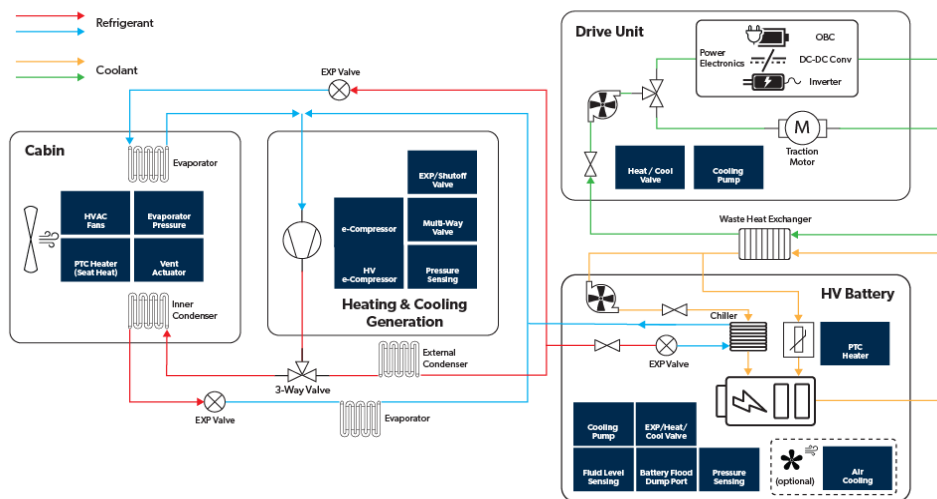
Refrigerant

Coolant

EXP Valve

Cabin

Evaporator

HVAC Fans

Evaporator Pressure

PTC Heater (Seat Heat)

Vent Actuator

Inner Condenser

EXP/Shutoff Valve

e-Compressor

Multi-Way Valve

HV e-Compressor

Pressure Sensing

Heating & Cooling Generation

External Condenser

3-Way Valve

EXP Valve

Evaporator

Drive Unit

Power Electronics

OBC

DC-DC Conv

Inverter

Traction Motor

Heat / Cool Valve

Cooling Pump

Waste Heat Exchanger

HV Battery

Chiller

PTC Heater

EXP Valve

Cooling Pump

EXP/Heat/ Cool Valve

Fluid Level Sensing

Battery Flood Dump Port

Pressure Sensing

(optional)

Air Cooling